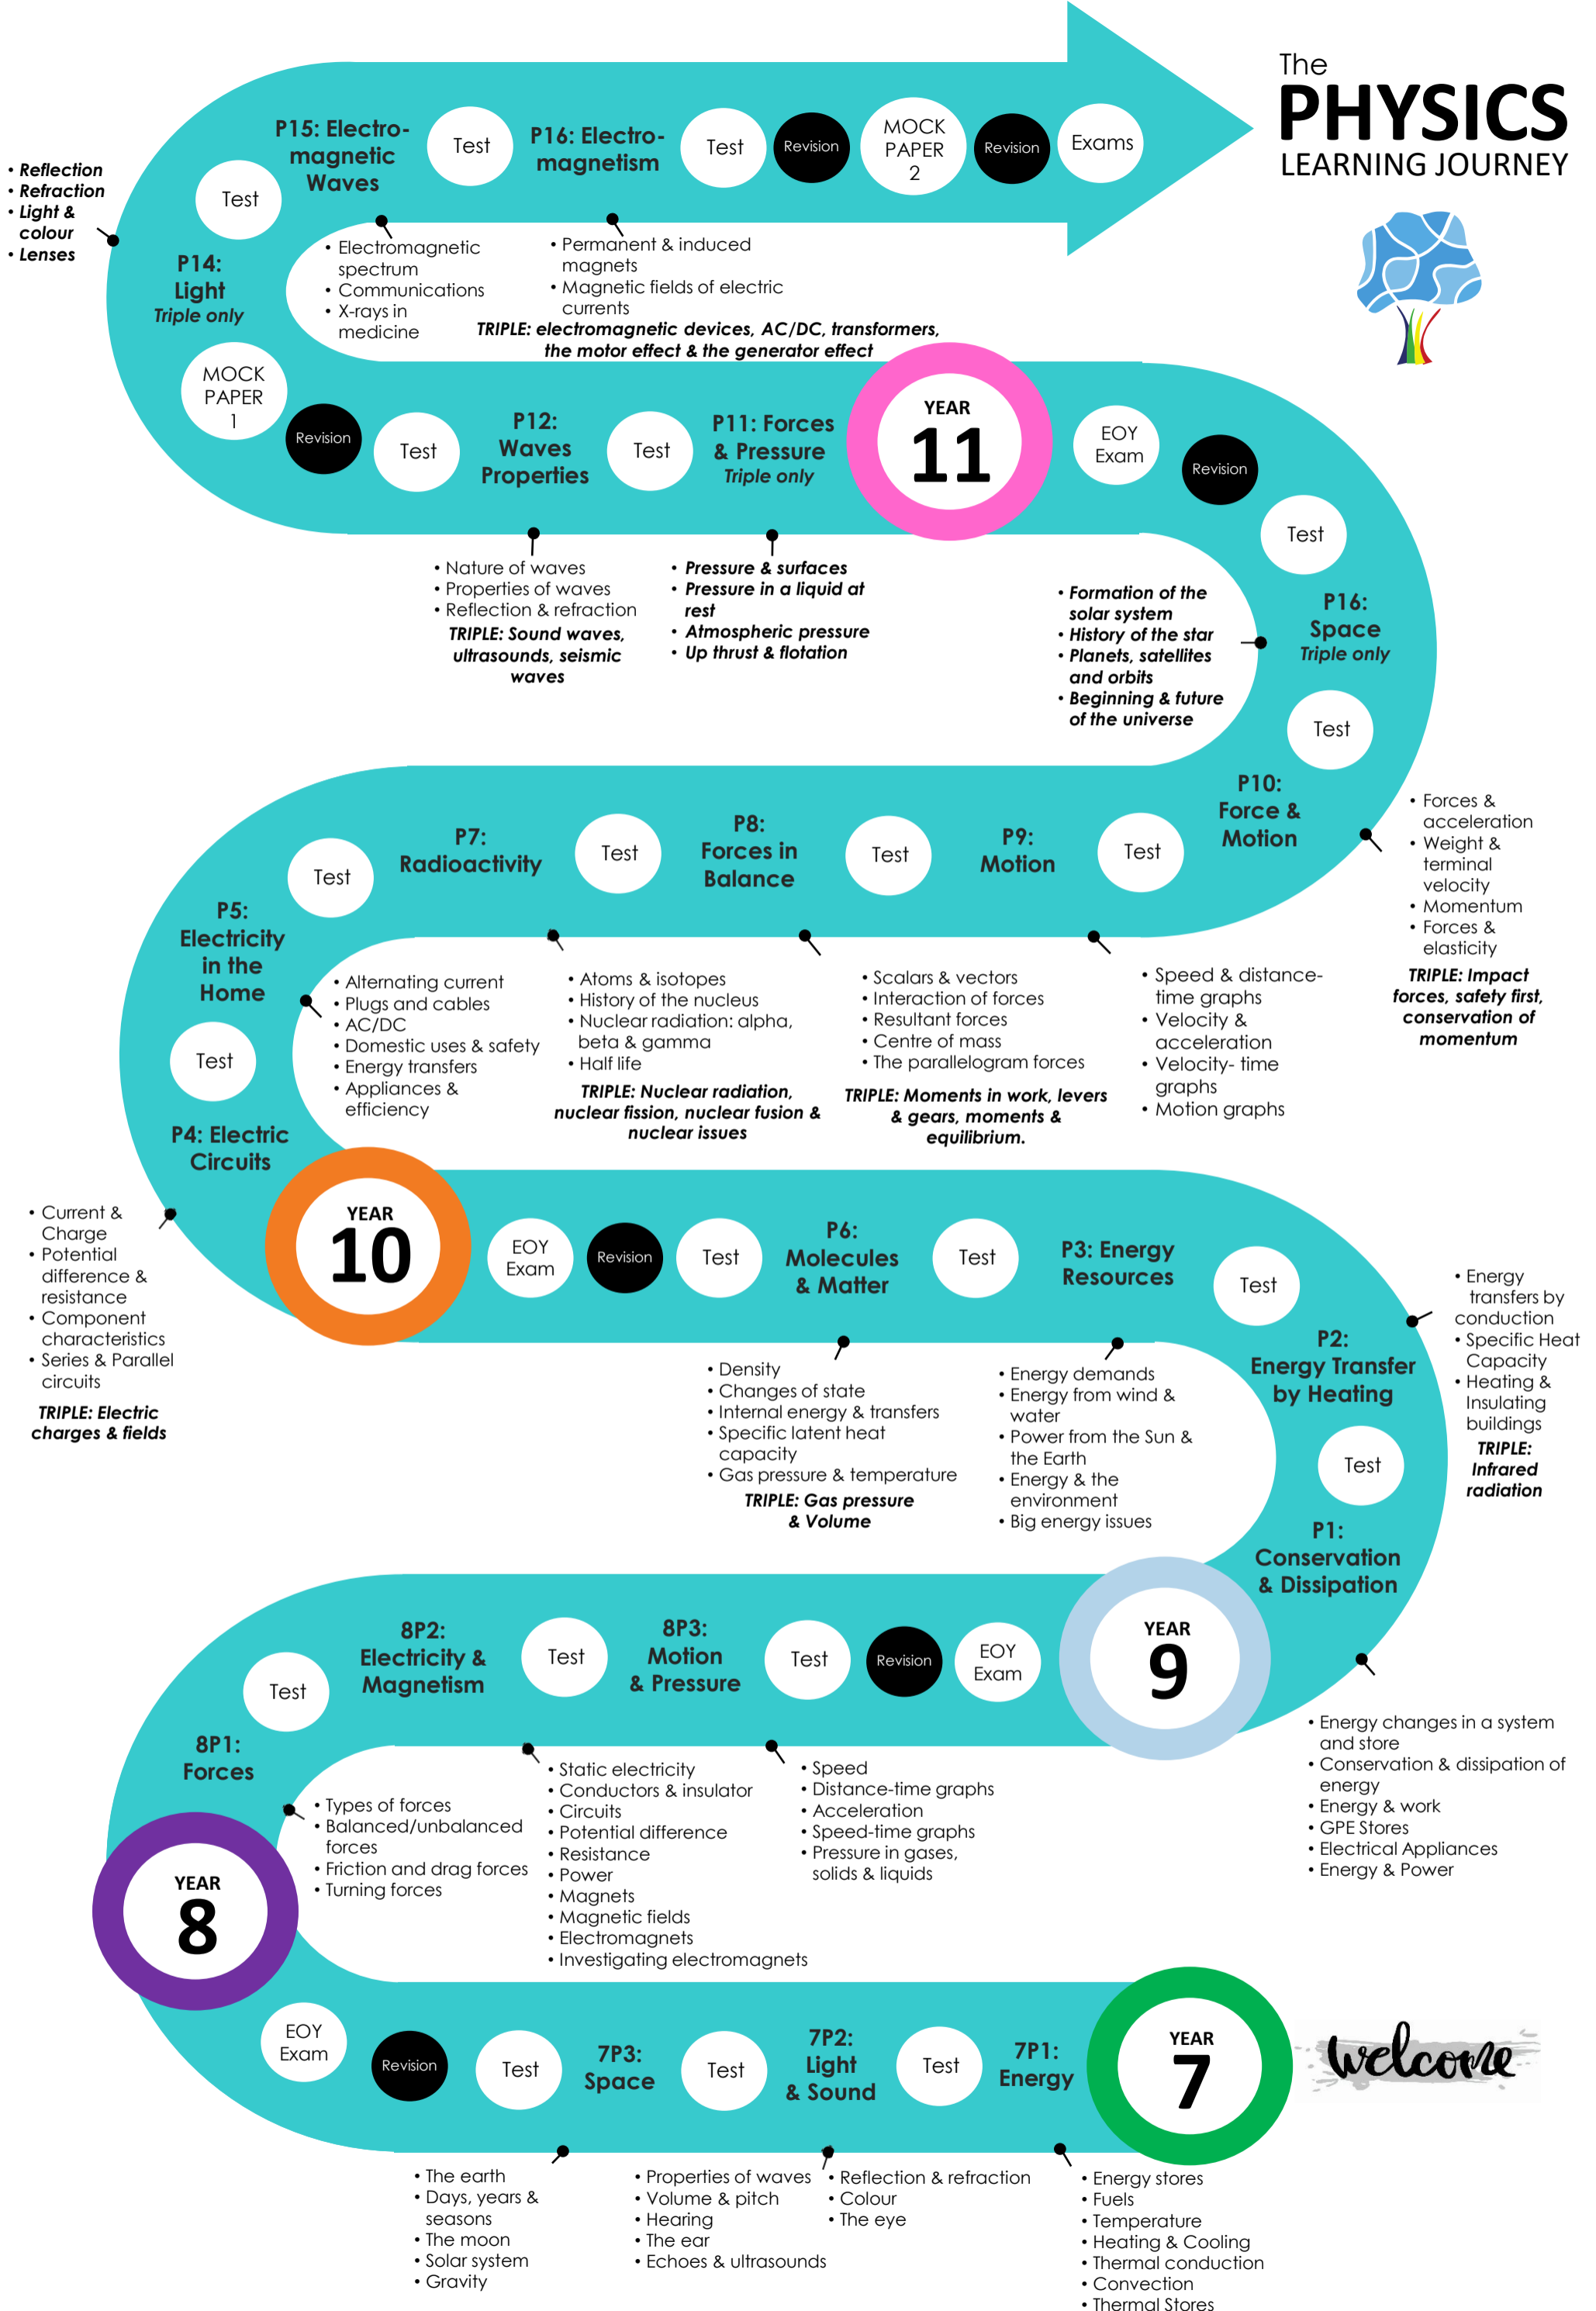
The PHYSICS LEARNING JOURNEY

• Reflection
• Refraction
• Light & colour
• Lenses

P15: Electro-magnetic Waves
Test
P16: Electro-magnetism
Test
Revision
MOCK PAPER 2
Revision
Exams

Test
P14: Light
Triple only

• Electromagnetic spectrum
• Communications
• X-rays in medicine

• Permanent & induced magnets
• Magnetic fields of electric currents
TRIPLE: electromagnetic devices, AC/DC, transformers, the motor effect & the generator effect

MOCK PAPER 1
Revision
Test
P12: Waves Properties
Test
P11: Forces & Pressure
Triple only
YEAR 11
EOY Exam
Revision
Test

• Nature of waves
• Properties of waves
• Reflection & refraction
TRIPLE: Sound waves, ultrasounds, seismic waves

• Pressure & surfaces
• Pressure in a liquid at rest
• Atmospheric pressure
• Up thrust & flotation

• Formation of the solar system
• History of the star
• Planets, satellites and orbits
• Beginning & future of the universe

P16: Space
Triple only
Test

P10: Force & Motion

• Forces & acceleration
• Weight & terminal velocity
• Momentum
• Forces & elasticity
TRIPLE: Impact forces, safety first, conservation of momentum

Test
P7: Radioactivity
Test
P8: Forces in Balance
Test
P9: Motion
Test

P5: Electricity in the Home
Test

• Alternating current
• Plugs and cables
• AC/DC
• Domestic uses & safety
• Energy transfers
• Appliances & efficiency

• Atoms & isotopes
• History of the nucleus
• Nuclear radiation: alpha, beta & gamma
• Half life
TRIPLE: Nuclear radiation, nuclear fission, nuclear fusion & nuclear issues

• Scalars & vectors
• Interaction of forces
• Resultant forces
• Centre of mass
• The parallelogram forces
TRIPLE: Moments in work, levers & gears, moments & equilibrium.

• Speed & distance-time graphs
• Velocity & acceleration
• Velocity- time graphs
• Motion graphs

P4: Electric Circuits

• Current & Charge
• Potential difference & resistance
• Component characteristics
• Series & Parallel circuits
TRIPLE: Electric charges & fields

YEAR 10
EOY Exam
Revision
Test
P6: Molecules & Matter
Test
P3: Energy Resources
Test

• Energy transfers by conduction
• Specific Heat Capacity
• Heating & Insulating buildings
TRIPLE: Infrared radiation

P2: Energy Transfer by Heating
Test

• Density
• Changes of state
• Internal energy & transfers
• Specific latent heat capacity
• Gas pressure & temperature
TRIPLE: Gas pressure & Volume

• Energy demands
• Energy from wind & water
• Power from the Sun & the Earth
• Energy & the environment
• Big energy issues

P1: Conservation & Dissipation

8P2: Electricity & Magnetism
Test
8P3: Motion & Pressure
Test
Revision
EOY Exam
YEAR 9

Test
8P1: Forces

• Energy changes in a system and store
• Conservation & dissipation of energy
• Energy & work
• GPE Stores
• Electrical Appliances
• Energy & Power

• Types of forces
• Balanced/unbalanced forces
• Friction and drag forces
• Turning forces

• Static electricity
• Conductors & insulator
• Circuits
• Potential difference
• Resistance
• Power
• Magnets
• Magnetic fields
• Electromagnets
• Investigating electromagnets

• Speed
• Distance-time graphs
• Acceleration
• Speed-time graphs
• Pressure in gases, solids & liquids

YEAR 8

EOY Exam
Revision
Test
7P3: Space
Test
7P2: Light & Sound
Test
7P1: Energy
YEAR 7
welcome

• The earth
• Days, years & seasons
• The moon
• Solar system
• Gravity

• Properties of waves
• Volume & pitch
• Hearing
• The ear
• Echoes & ultrasounds

• Reflection & refraction
• Colour
• The eye

• Energy stores
• Fuels
• Temperature
• Heating & Cooling
• Thermal conduction
• Convection
• Thermal Stores